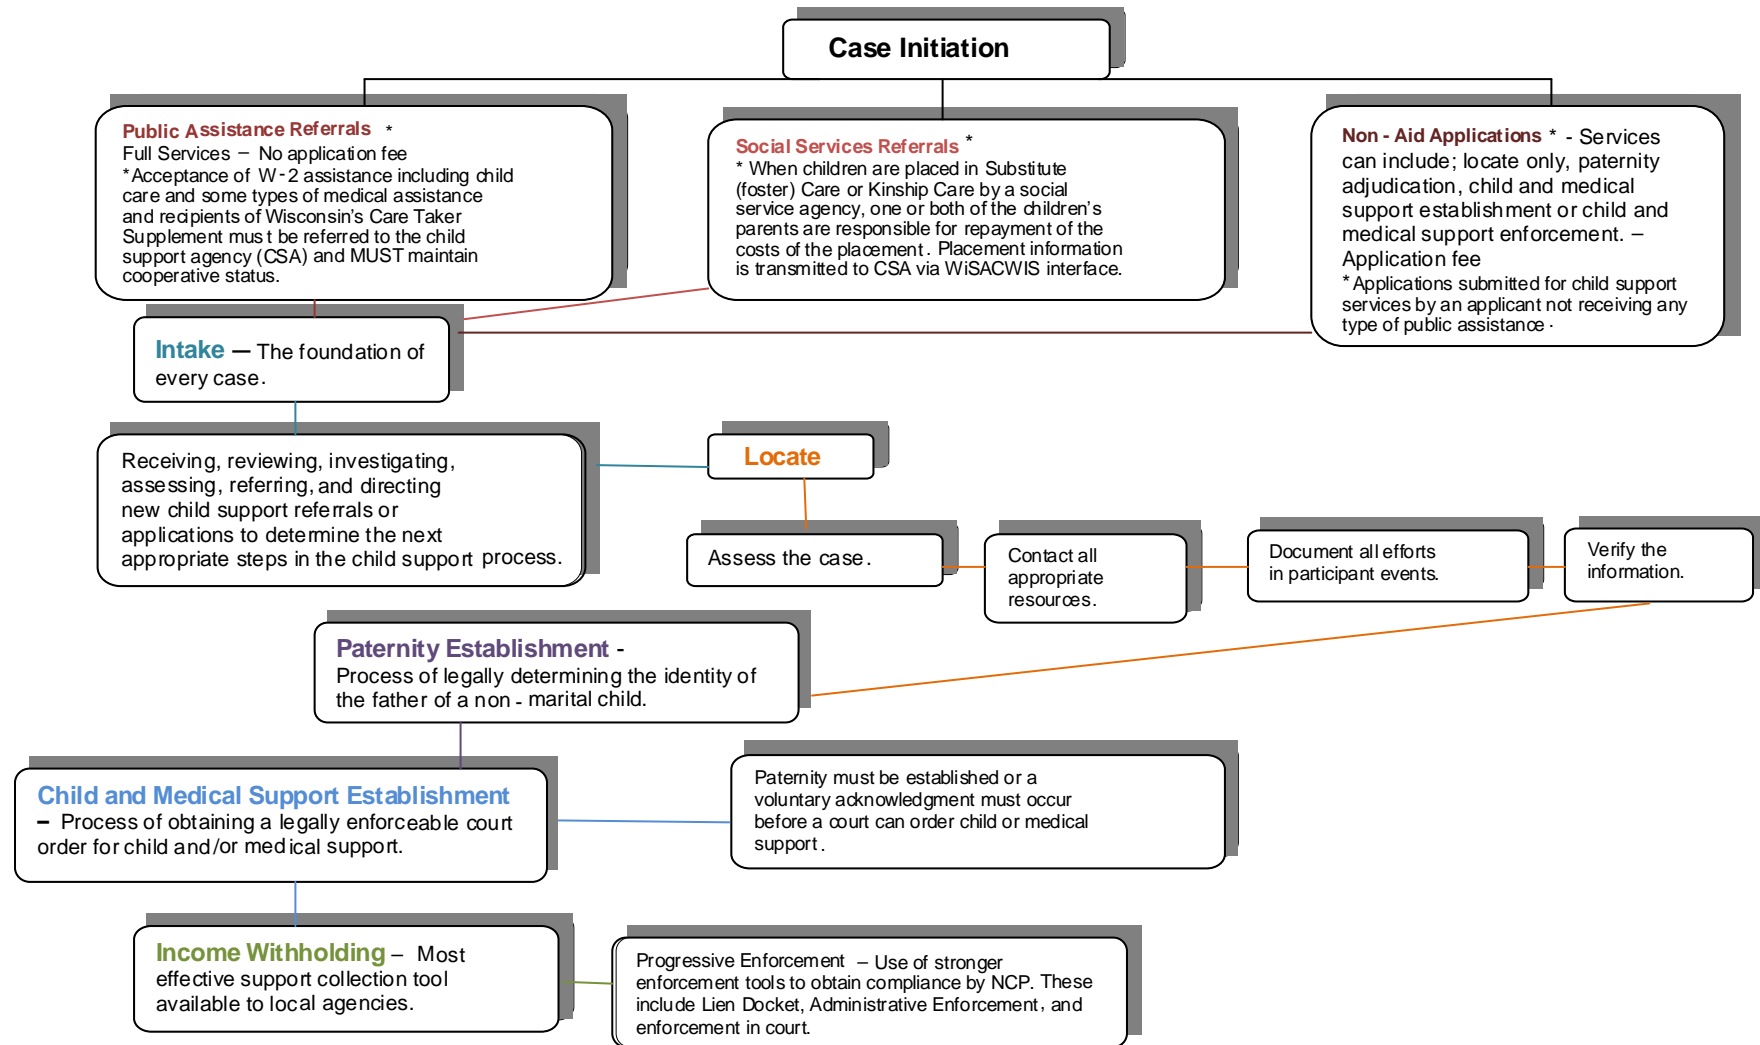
Case Initiation

Public Assistance Referrals *
Full Services – No application fee
*Acceptance of W-2 assistance including child care and some types of medical assistance and recipients of Wisconsin's Care Taker Supplement must be referred to the child support agency (CSA) and MUST maintain cooperative status.

Social Services Referrals *
* When children are placed in Substitute (foster) Care or Kinship Care by a social service agency, one or both of the children's parents are responsible for repayment of the costs of the placement. Placement information is transmitted to CSA via WiSACWIS interface.

Non - Aid Applications * - Services can include; locate only, paternity adjudication, child and medical support establishment or child and medical support enforcement. – Application fee
*Applications submitted for child support services by an applicant not receiving any type of public assistance.

Intake – The foundation of every case.

Receiving, reviewing, investigating, assessing, referring, and directing new child support referrals or applications to determine the next appropriate steps in the child support process.

Locate

Assess the case.

Contact all appropriate resources.

Document all efforts in participant events.

Verify the information.

Paternity Establishment - Process of legally determining the identity of the father of a non-marital child.

Child and Medical Support Establishment – Process of obtaining a legally enforceable court order for child and/or medical support.

Paternity must be established or a voluntary acknowledgment must occur before a court can order child or medical support.

Income Withholding – Most effective support collection tool available to local agencies.

Progressive Enforcement – Use of stronger enforcement tools to obtain compliance by NCP. These include Lien Docket, Administrative Enforcement, and enforcement in court.